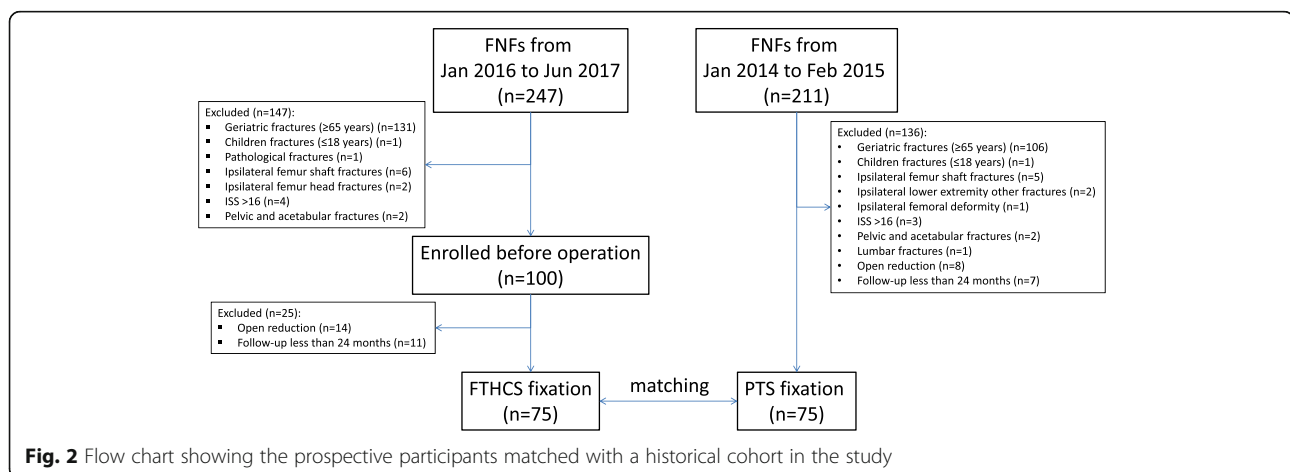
FNFs from
Jan 2016 to Jun 2017
(n=247)

FNFs from
Jan 2014 to Feb 2015
(n=211)

Excluded (n=147):
▪ Geriatric fractures (≥65 years) (n=131)
▪ Children fractures (≤18 years) (n=1)
▪ Pathological fractures (n=1)
▪ Ipsilateral femur shaft fractures (n=6)
▪ Ipsilateral femur head fractures (n=2)
▪ ISS >16 (n=4)
▪ Pelvic and acetabular fractures (n=2)

Excluded (n=136):
• Geriatric fractures (≥65 years) (n=106)
• Children fractures (≤18 years) (n=1)
• Ipsilateral femur shaft fractures (n=5)
• Ipsilateral lower extremity other fractures (n=2)
• Ipsilateral femoral deformity (n=1)
• ISS >16 (n=3)
• Pelvic and acetabular fractures (n=2)
• Lumbar fractures (n=1)
• Open reduction (n=8)
• Follow-up less than 24 months (n=7)

Enrolled before operation
(n=100)

Excluded (n=25):
▪ Open reduction (n=14)
▪ Follow-up less than 24 months (n=11)

FTHCS fixation
(n=75)

matching

PTS fixation
(n=75)

Fig. 2 Flow chart showing the prospective participants matched with a historical cohort in the study